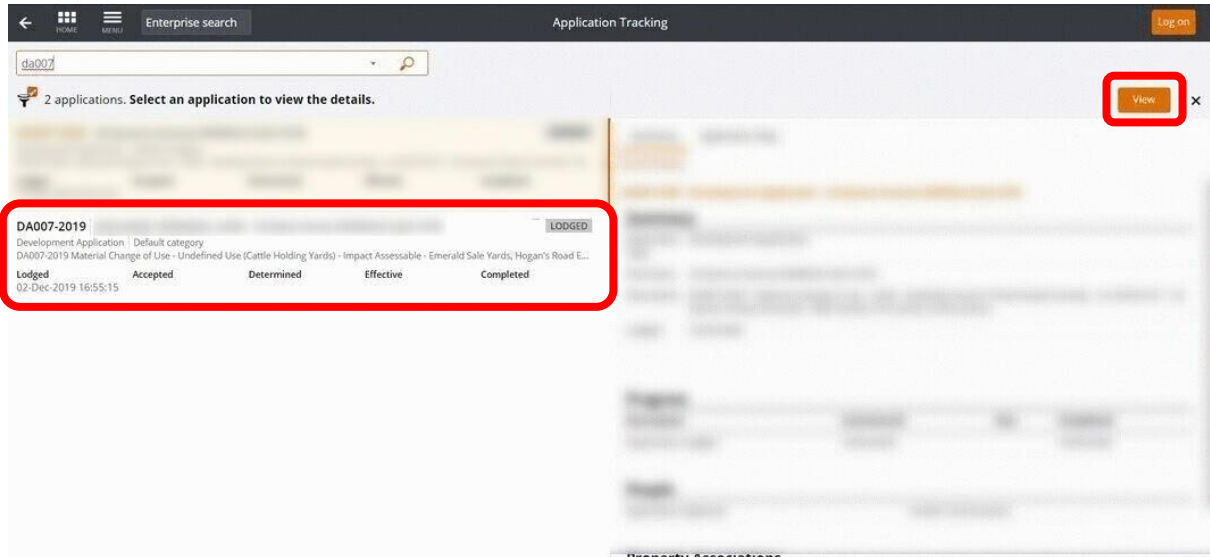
HOME MENU Enterprise search

Application Tracking

Log on

da007

2 applications. Select an application to view the details.

View ×

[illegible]

DA007-2019 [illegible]

LODGED

Development Application | Default category

DA007-2019 Material Change of Use - Undefined Use (Cattle Holding Yards) - Impact Assessable - Emerald Sale Yards, Hogan's Road E...

| Lodged | Accepted | Determined | Effective | Completed |
|---|---|---|---|---|
| 02-Dec-2019 16:55:15 | | | | |

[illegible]

Property Associations